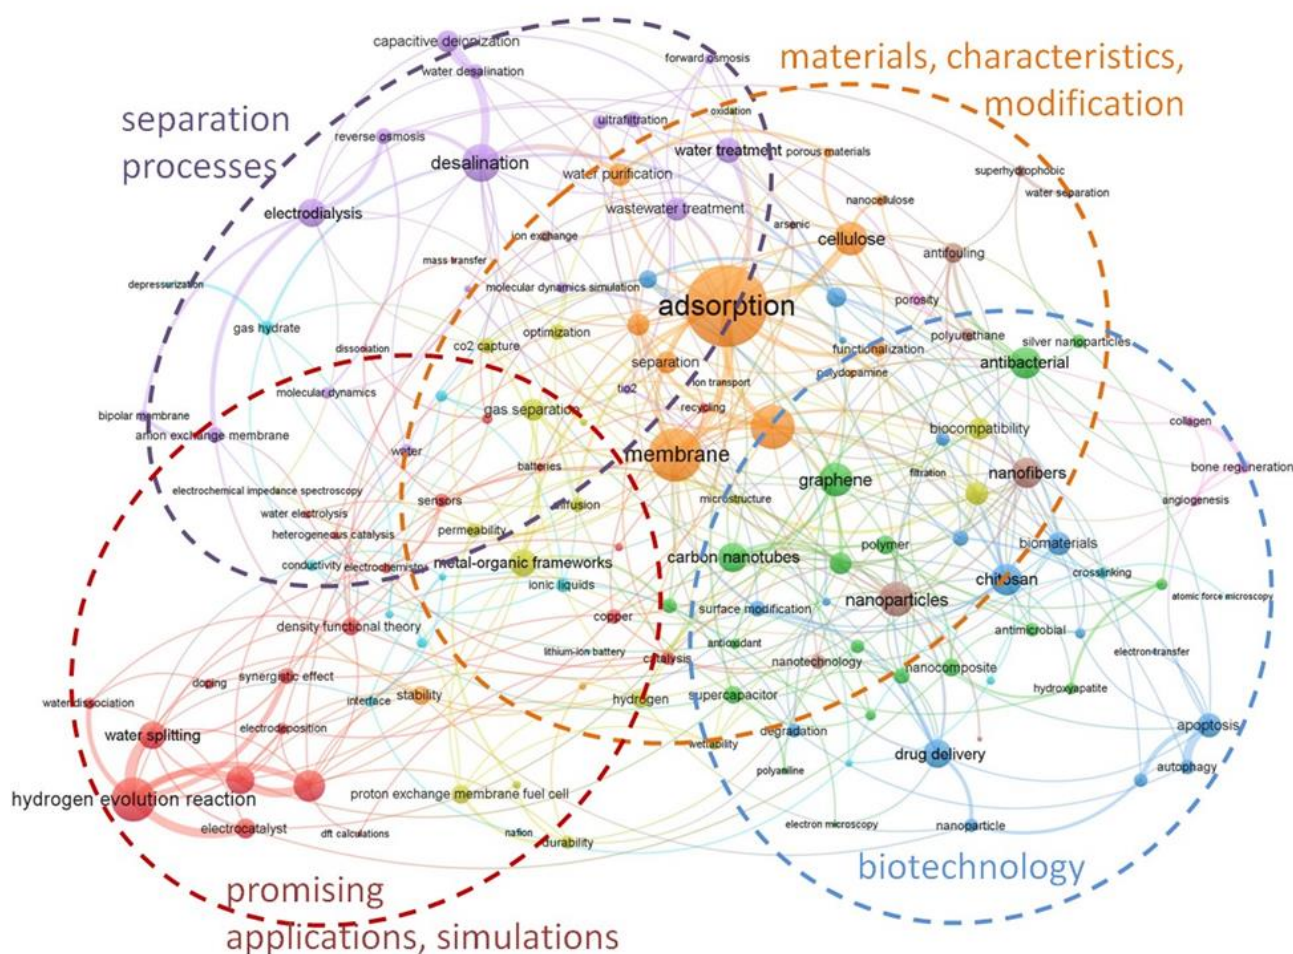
capacitive deionization
water desalination
forward osmosis
materials, characteristics, modification
separation processes
reverse osmosis
ultrafiltration
oxidation
desalination
water treatment
porous materials
water purification
superhydrophobic
water separation
electrodialysis
wastewater treatment
nanocellulose
arsenic
ion exchange
cellulose
antifouling
mass transfer
depressurization
molecular dynamics simulation
adsorption
porosity
gas hydrate
optimization
polyurethane
silver nanoparticles
dissociation
co2 capture
functionalization
separation
antibacterial
polydopamine
molecular dynamics
tio2
ion transport
bipolar membrane
recycling
gas separation
collagen
anion exchange membrane
biocompatibility
water
membrane
bone regeneration
batteries
filtration
nanofibers
graphene
electrochemical impedance spectroscopy
sensors
angiogenesis
diffusion
microstructure
water electrolysis
permeability
heterogeneous catalysis
biomaterials
polymer
conductivity
electrochemistry
metal-organic frameworks
carbon nanotubes
crosslinking
chitosan
ionic liquids
nanoparticles
atomic force microscopy
surface modification
copper
density functional theory
antimicrobial
antioxidant
lithium-ion battery
electron transfer
catalysis
nanotechnology
nanocomposite
synergistic effect
doping
hydroxyapatite
water dissociation
stability
interface
hydrogen
supercapacitor
apoptosis
water splitting
electrodeposition
degradation
wettability
drug delivery
autophagy
polyaniline
hydrogen evolution reaction
proton exchange membrane fuel cell
electrocatalyst
dft calculations
nafion
electron microscopy
nanoparticle
durability
biotechnology
promising applications, simulations